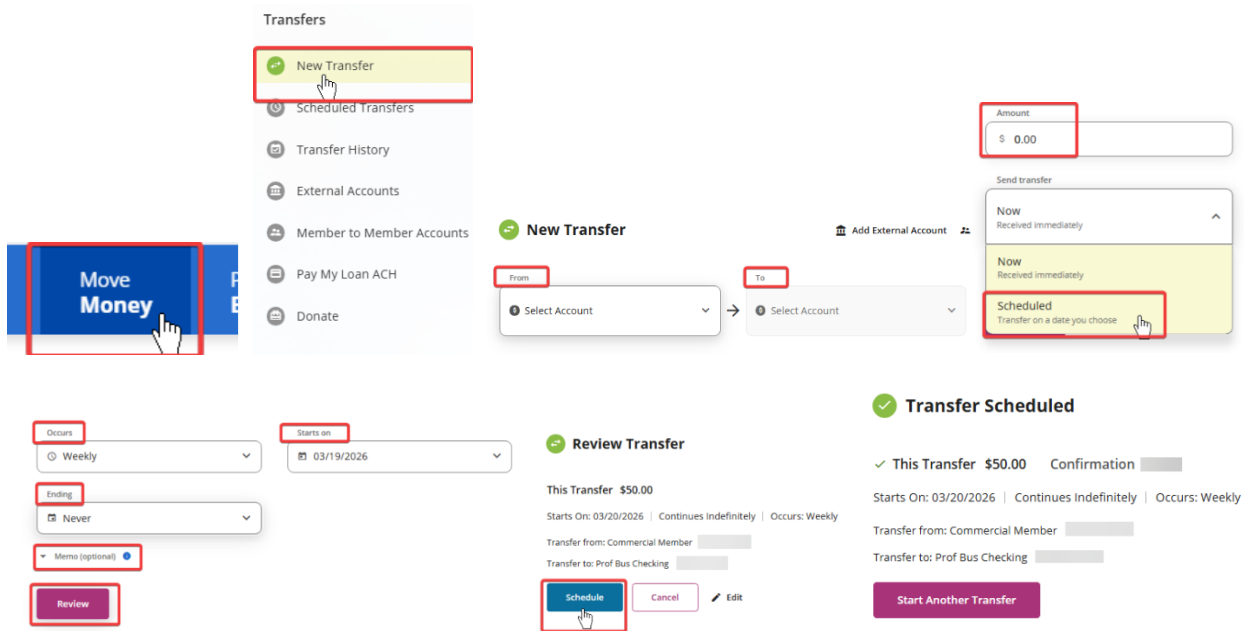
Move
Money

Transfers

New Transfer

Scheduled Transfers

Transfer History

External Accounts

Member to Member Accounts

Pay My Loan ACH

Donate

New Transfer

Add External Account

From

Select Account

To

Select Account

Amount

$ 0.00

Send transfer

Now
Received immediately

Now
Received immediately

Scheduled
Transfer on a date you choose

Occurs

Weekly

Starts on

03/19/2026

Ending

Never

Memo (optional)

Review

Review Transfer

This Transfer $50.00

Starts On: 03/20/2026 | Continues Indefinitely | Occurs: Weekly

Transfer from: Commercial Member

Transfer to: Prof Bus Checking

Schedule

Cancel

Edit

Transfer Scheduled

This Transfer $50.00 Confirmation

Starts On: 03/20/2026 | Continues Indefinitely | Occurs: Weekly

Transfer from: Commercial Member

Transfer to: Prof Bus Checking

Start Another Transfer